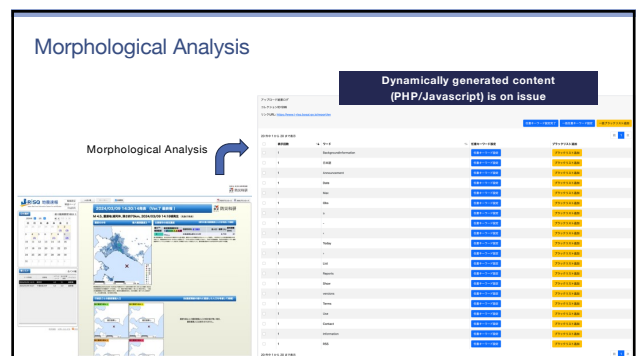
Morphological Analysis

Dynamically generated content (PHP/Javascript) is on issue

Morphological Analysis

2024/03/09 14:30:14発表 (No.7 最終報)

M 4.5, 震源地:能登半島沖, 2024/03/09 14:25頃発生

防災科研

BackgroundInformation

Announcement

Date

Mar

Max

Today

Reports

Mass

intensity

Terms

Use

Contact

Information

Web